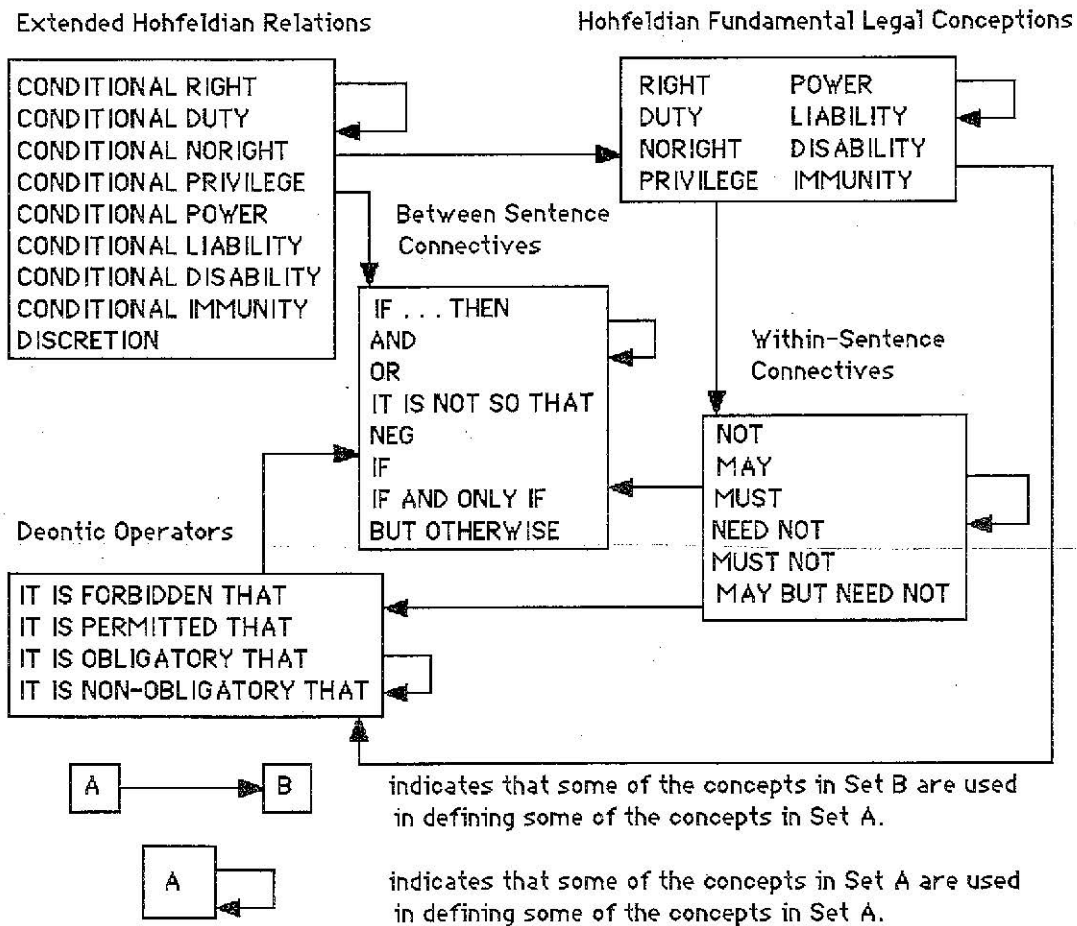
Extended Hohfeldian Relations

Hohfeldian Fundamental Legal Conceptions

CONDITIONAL RIGHT
CONDITIONAL DUTY
CONDITIONAL NORIGHT
CONDITIONAL PRIVILEGE
CONDITIONAL POWER
CONDITIONAL LIABILITY
CONDITIONAL DISABILITY
CONDITIONAL IMMUNITY
DISCRETION

RIGHT POWER
DUTY LIABILITY
NORIGHT DISABILITY
PRIVILEGE IMMUNITY

Between Sentence Connectives

IF . . . THEN
AND
OR
IT IS NOT SO THAT
NEG
IF
IF AND ONLY IF
BUT OTHERWISE

Within-Sentence Connectives

NOT
MAY
MUST
NEED NOT
MUST NOT
MAY BUT NEED NOT

Deontic Operators

IT IS FORBIDDEN THAT
IT IS PERMITTED THAT
IT IS OBLIGATORY THAT
IT IS NON-OBLIGATORY THAT

A B indicates that some of the concepts in Set B are used in defining some of the concepts in Set A.

A indicates that some of the concepts in Set A are used in defining some of the concepts in Set A.